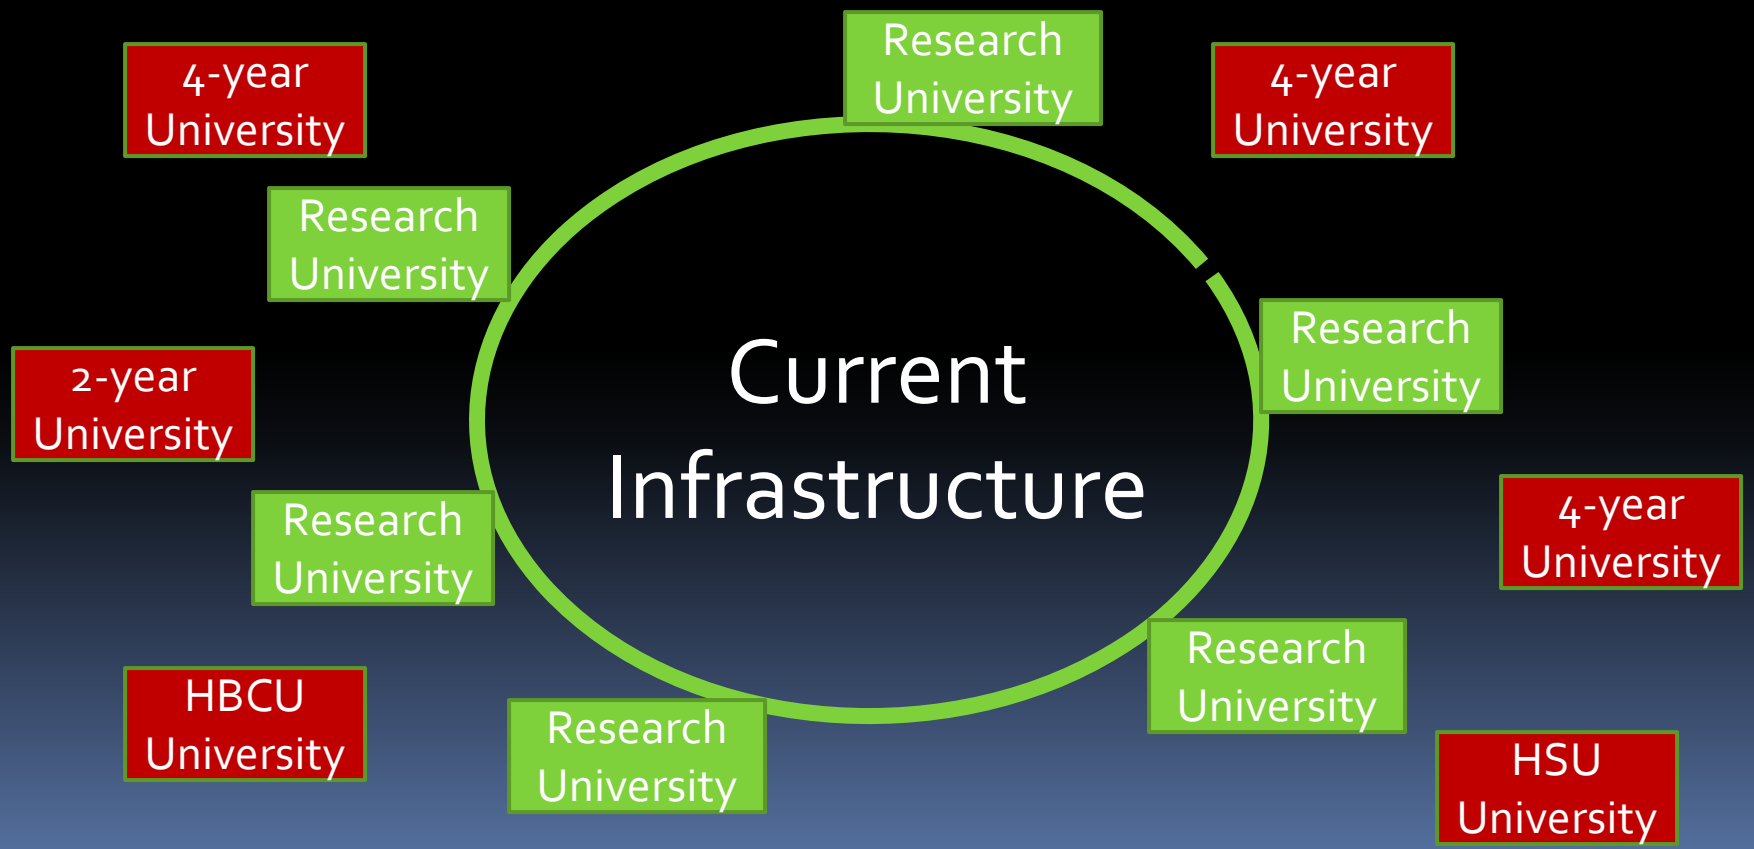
Research University

4-year University

4-year University

Research University

Current Infrastructure

Research University

2-year University

Research University

4-year University

Research University

HBCU University

Research University

HSU University